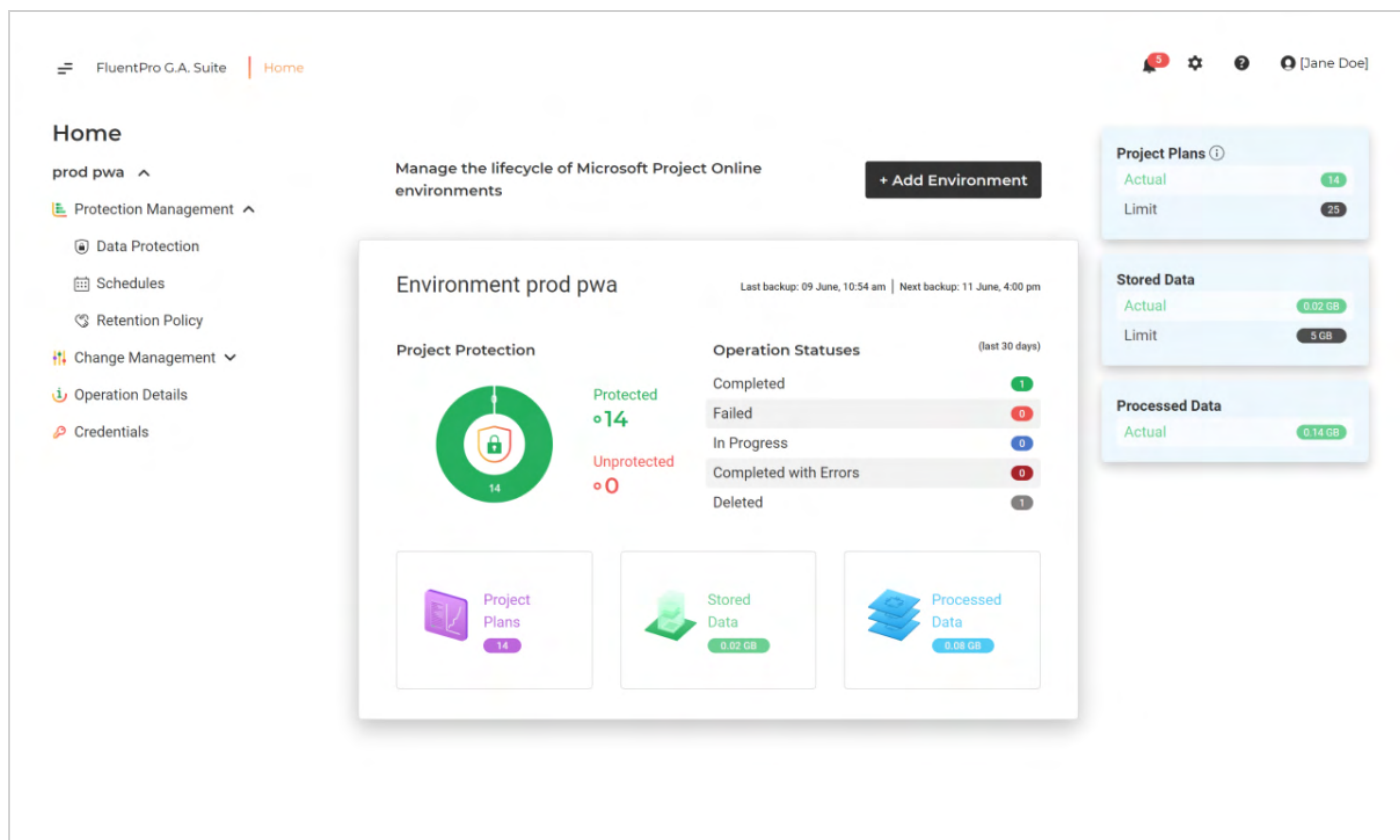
FluentPro G.A. Suite | Home

5

[Jane Doe]

Home

prod pwa

Protection Management

Data Protection

Schedules

Retention Policy

Change Management

Operation Details

Credentials

Manage the lifecycle of Microsoft Project Online environments

+ Add Environment

Environment prod pwa

Last backup: 09 June, 10:54 am | Next backup: 11 June, 4:00 pm

Project Protection

0

14

Protected
14

Unprotected
0

Operation Statuses

(last 30 days)

| | |
|---|---|
| Completed | 1 |
| Failed | 0 |
| In Progress | 0 |
| Completed with Errors | 0 |
| Deleted | 1 |

Project Plans
14

Stored Data
0.02 GB

Processed Data
0.08 GB

Project Plans

| | |
|---|---|
| Actual | 14 |
| Limit | 25 |

Stored Data

| | |
|---|---|
| Actual | 0.02 GB |
| Limit | 5 GB |

Processed Data

| | |
|---|---|
| Actual | 0.14 GB |